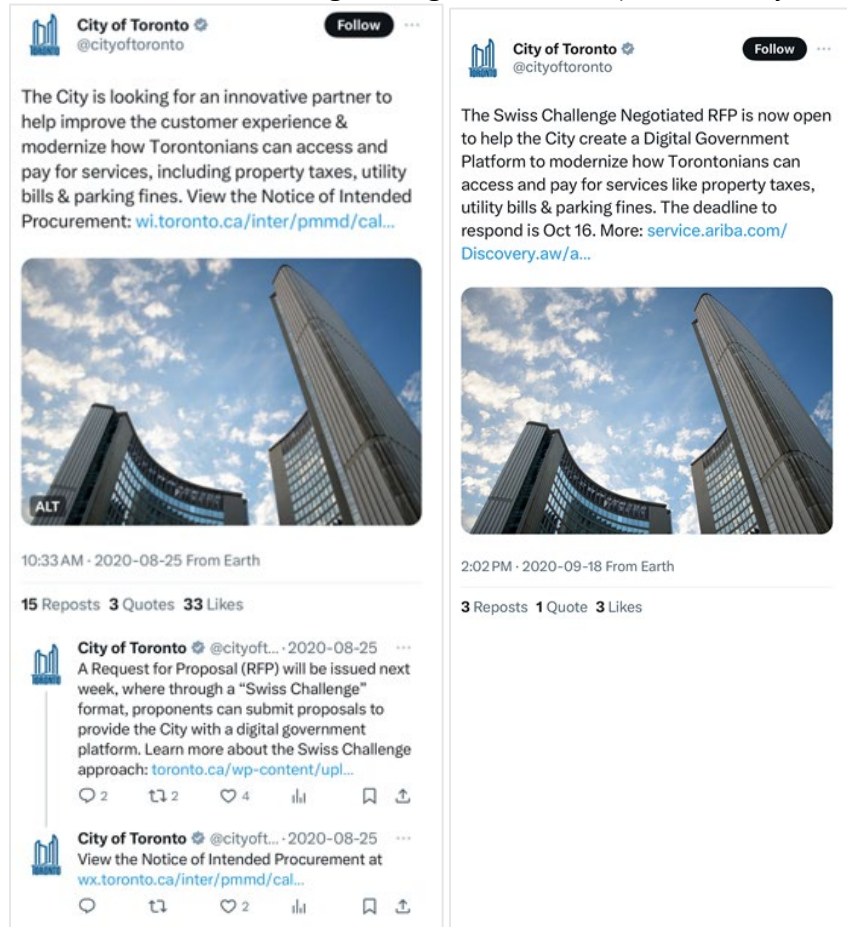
City of Toronto
@cityoftoronto
Follow

The City is looking for an innovative partner to help improve the customer experience & modernize how Torontonians can access and pay for services, including property taxes, utility bills & parking fines. View the Notice of Intended Procurement: wi.toronto.ca/inter/pmmd/cal...

ALT

10:33 AM · 2020-08-25 From Earth

15 Reposts 3 Quotes 33 Likes

City of Toronto @cityoft... · 2020-08-25
A Request for Proposal (RFP) will be issued next week, where through a "Swiss Challenge" format, proponents can submit proposals to provide the City with a digital government platform. Learn more about the Swiss Challenge approach: toronto.ca/wp-content/upl...

2 2 4

City of Toronto @cityoft... · 2020-08-25
View the Notice of Intended Procurement at wx.toronto.ca/inter/pmmd/cal...

2

City of Toronto
@cityoftoronto
Follow

The Swiss Challenge Negotiated RFP is now open to help the City create a Digital Government Platform to modernize how Torontonians can access and pay for services like property taxes, utility bills & parking fines. The deadline to respond is Oct 16. More: service.ariba.com/Discovery.aw/a...

2:02 PM · 2020-09-18 From Earth

3 Reposts 1 Quote 3 Likes